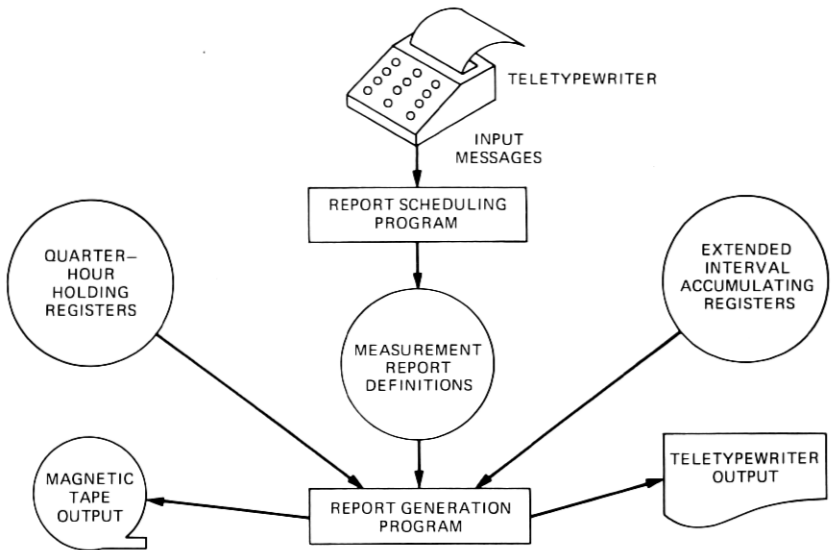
TELETYPEWRITER

INPUT MESSAGES

REPORT SCHEDULING PROGRAM

QUARTER–HOUR HOLDING REGISTERS

MEASUREMENT REPORT DEFINITIONS

EXTENDED INTERVAL ACCUMULATING REGISTERS

MAGNETIC TAPE OUTPUT

REPORT GENERATION PROGRAM

TELETYPEWRITER OUTPUT